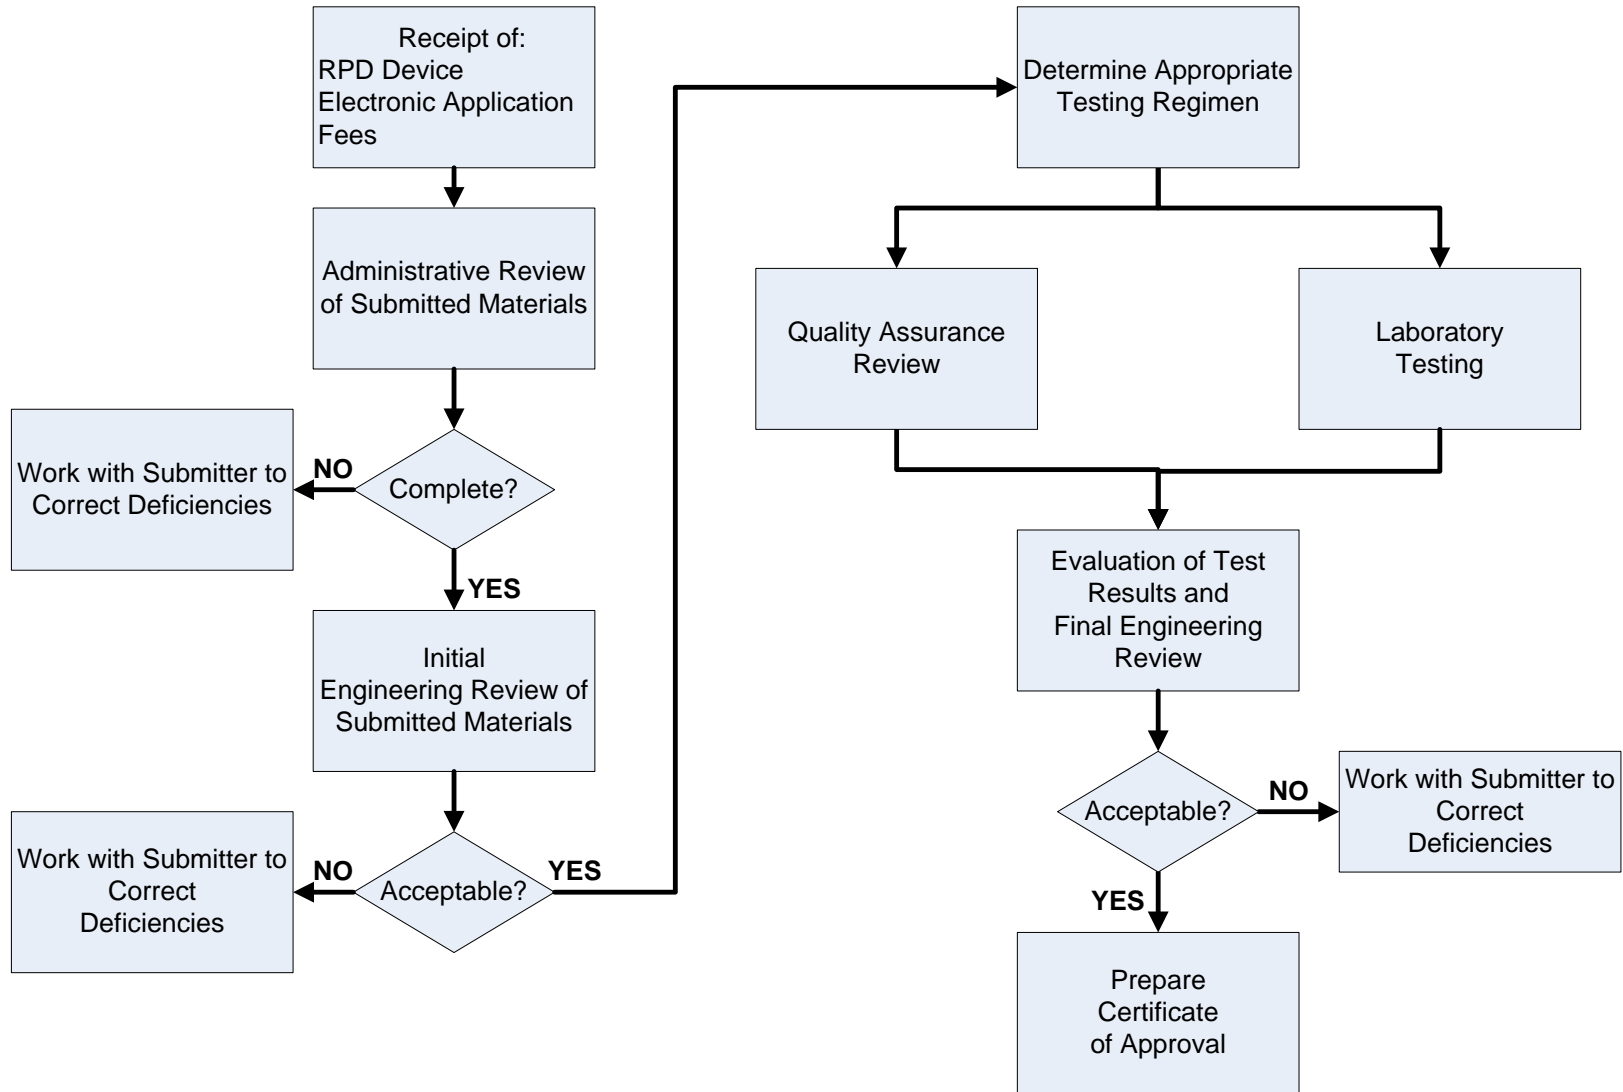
Receipt of:
RPD Device
Electronic Application
Fees

Administrative Review of Submitted Materials

Complete?

NO

Work with Submitter to Correct Deficiencies

YES

Initial Engineering Review of Submitted Materials

Acceptable?

NO

Work with Submitter to Correct Deficiencies

YES

Determine Appropriate Testing Regimen

Quality Assurance Review

Laboratory Testing

Evaluation of Test Results and Final Engineering Review

Acceptable?

NO

Work with Submitter to Correct Deficiencies

YES

Prepare Certificate of Approval